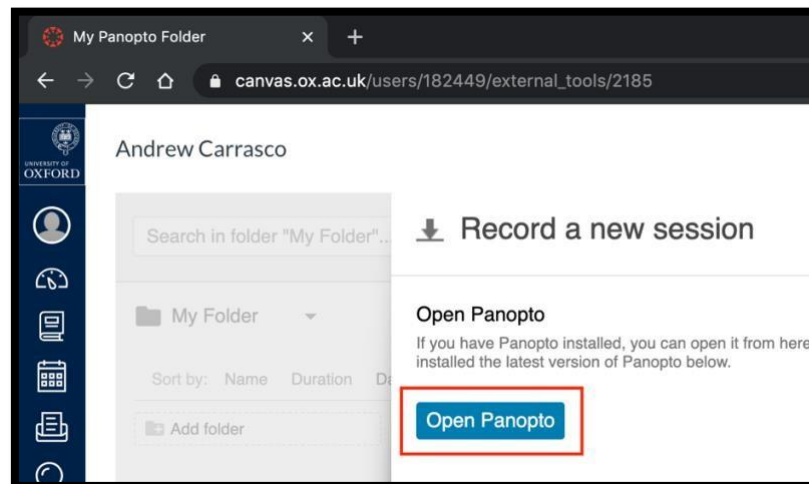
My Panopto Folder ×
+

canvas.ox.ac.uk/users/182449/external_tools/2185

UNIVERSITY OF OXFORD

Andrew Carrasco

Search in folder "My Folder"...

My Folder

Sort by: Name Duration D

Add folder

Record a new session

Open Panopto

If you have Panopto installed, you can open it from here installed the latest version of Panopto below.

Open Panopto